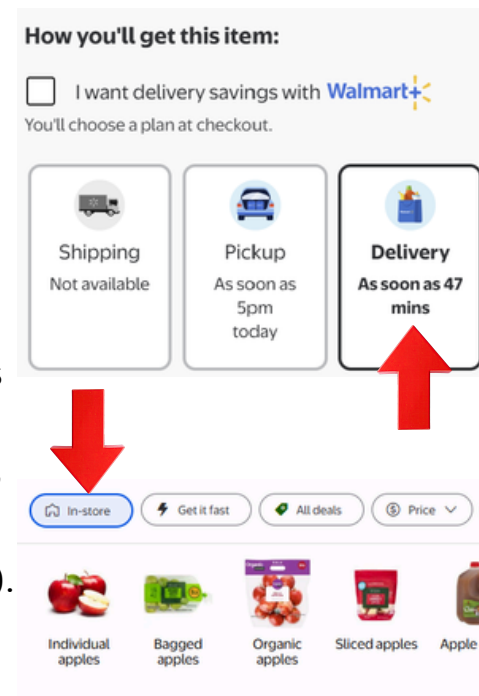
How you'll get this item:

I want delivery savings with Walmart+

You'll choose a plan at checkout.

Shipping
Not available

Pickup
As soon as 5pm today

Delivery
As soon as 47 mins

In-store

Get it fast

All deals

Price

Individual apples

Bagged apples

Organic apples

Sliced apples

Apple